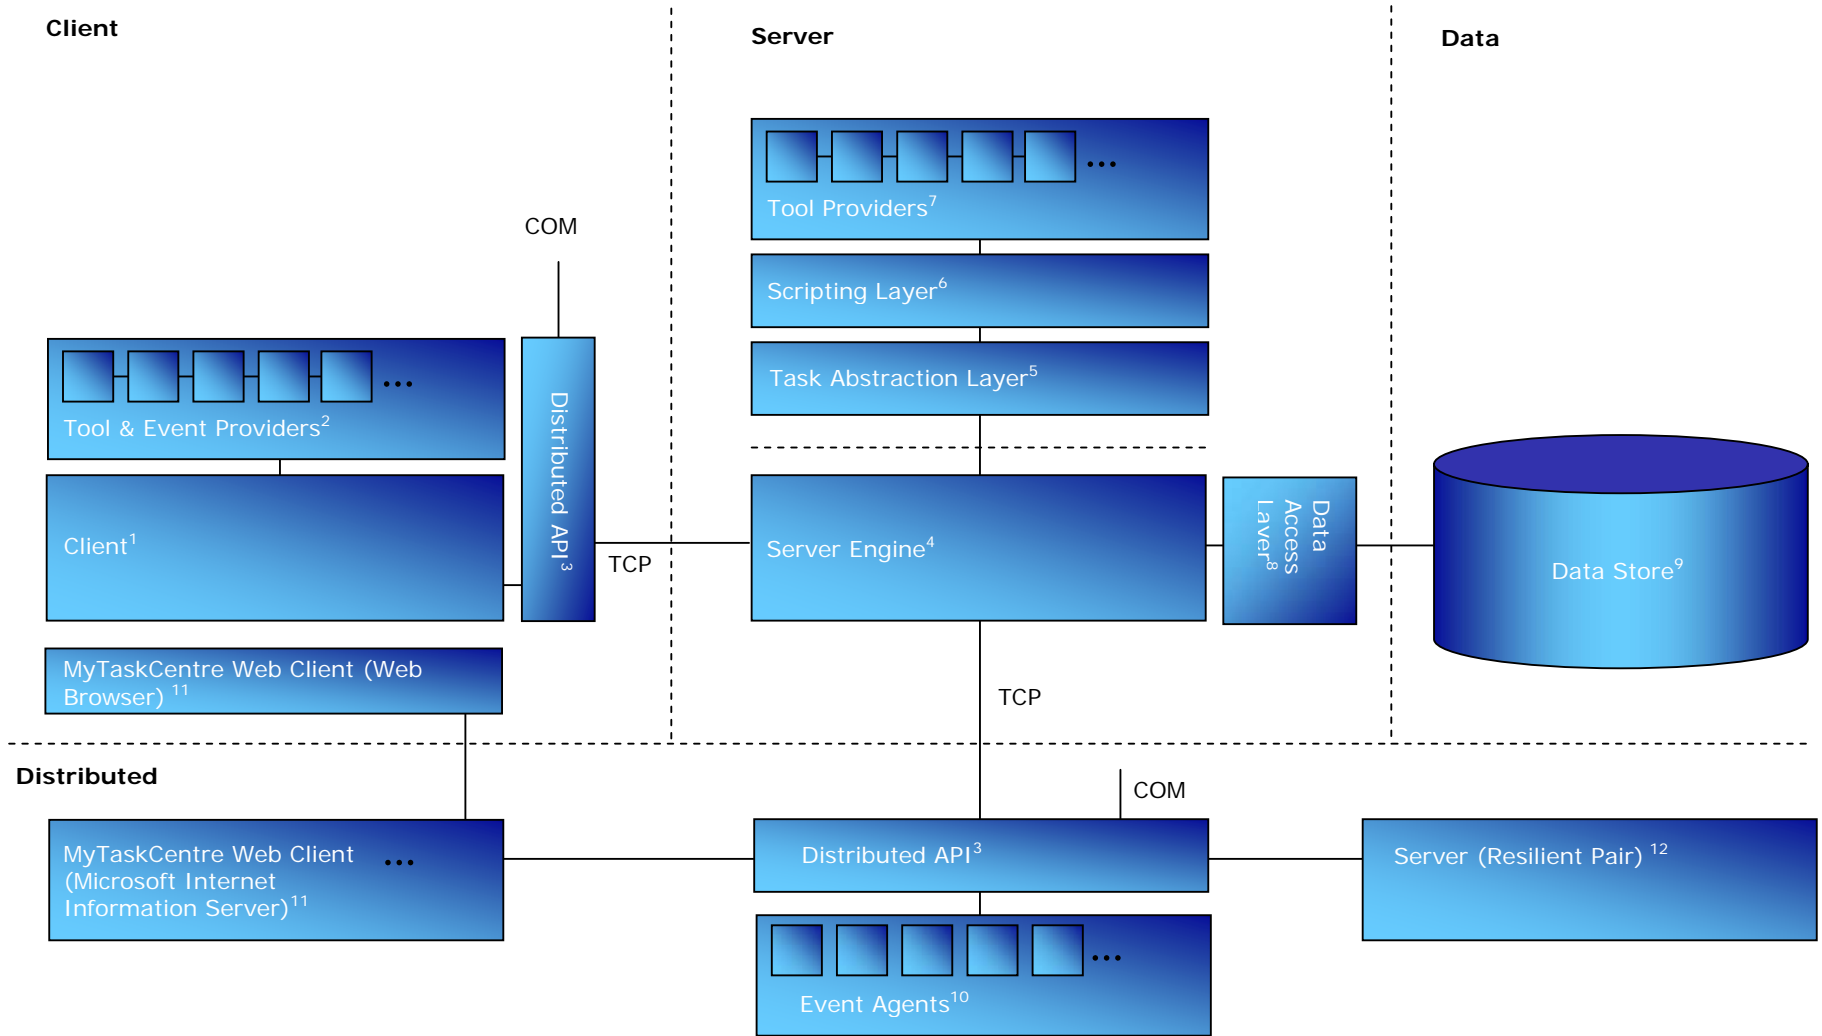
Client

Server

Data

Tool Providers$^7$

Scripting Layer$^6$

Task Abstraction Layer$^5$

COM

Tool & Event Providers$^2$

Distributed API$^3$

Client$^1$

TCP

Server Engine$^4$

Data Access Layer$^8$

Data Store$^9$

MyTaskCentre Web Client (Web Browser) $^{11}$

TCP

Distributed

COM

MyTaskCentre Web Client (Microsoft Internet Information Server)$^{11}$ ...

Distributed API$^3$

Server (Resilient Pair) $^{12}$

Event Agents$^{10}$